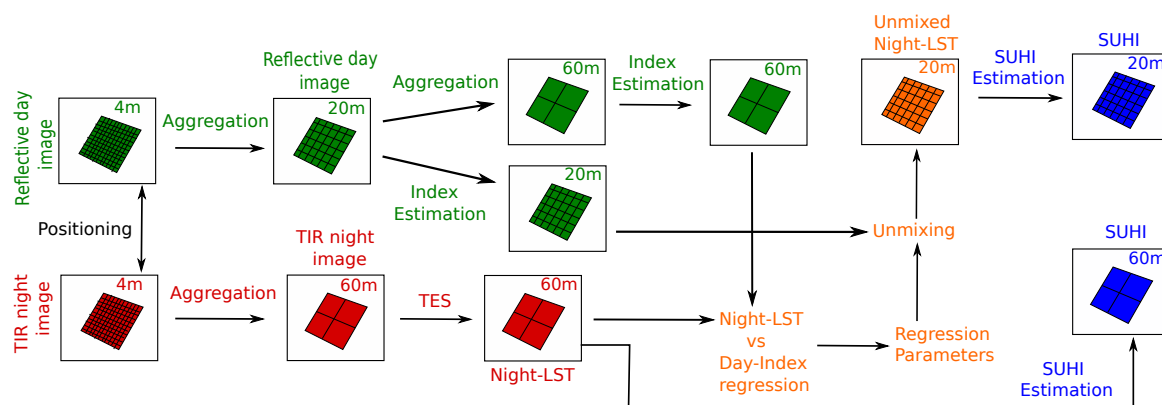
Reflective day image

4m

Aggregation

Reflective day image

20m

Aggregation

60m

Index Estimation

60m

Unmixed Night-LST

20m

SUHI Estimation

SUHI

20m

Positioning

Index Estimation

20m

Unmixing

TIR night image

4m

Aggregation

TIR night image

60m

TES

60m

Night-LST

Night-LST vs Day-Index regression

Regression Parameters

SUHI

60m

SUHI Estimation